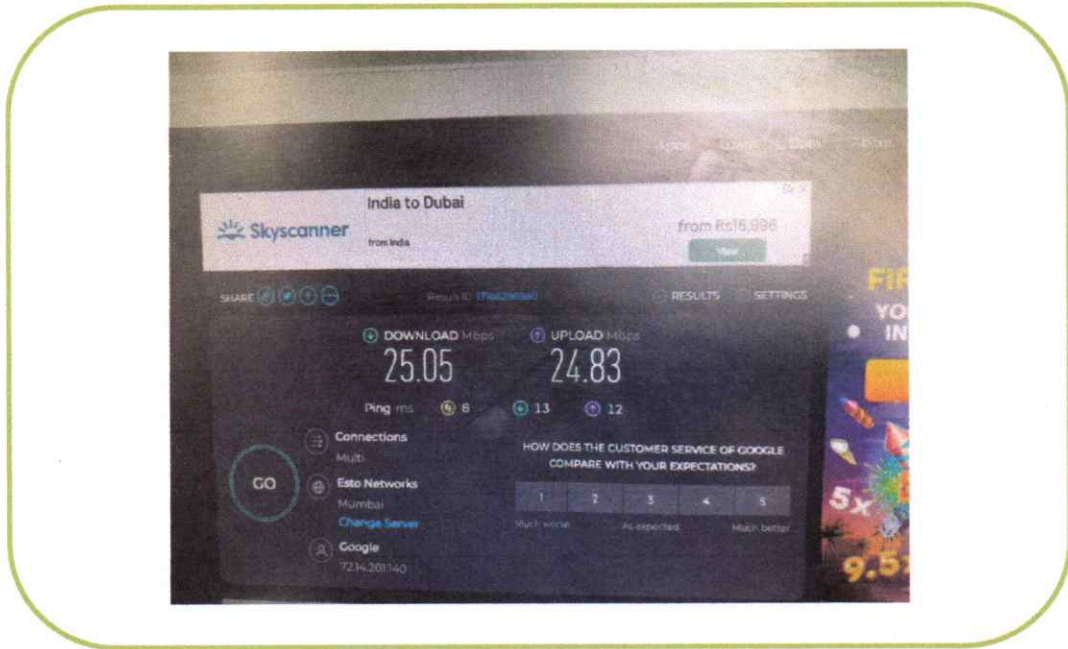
Skyscanner
India to Dubai
from India
from Rs16,996
View

SHARE
Result ID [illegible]
RESULTS
SETTINGS

DOWNLOAD Mbps
25.05
UPLOAD Mbps
24.83

Ping ms 8 13 12

GO

Connections
Multi

Esto Networks
Mumbai
Change Server

Google
72.14.201.140

HOW DOES THE CUSTOMER SERVICE OF GOOGLE COMPARE WITH YOUR EXPECTATIONS?

| 1 | 2 | 3 | 4 | 5 |
|---|---|---|---|---|

Much worse
As expected
Much better

FIF
YO
IN
5x
9.5